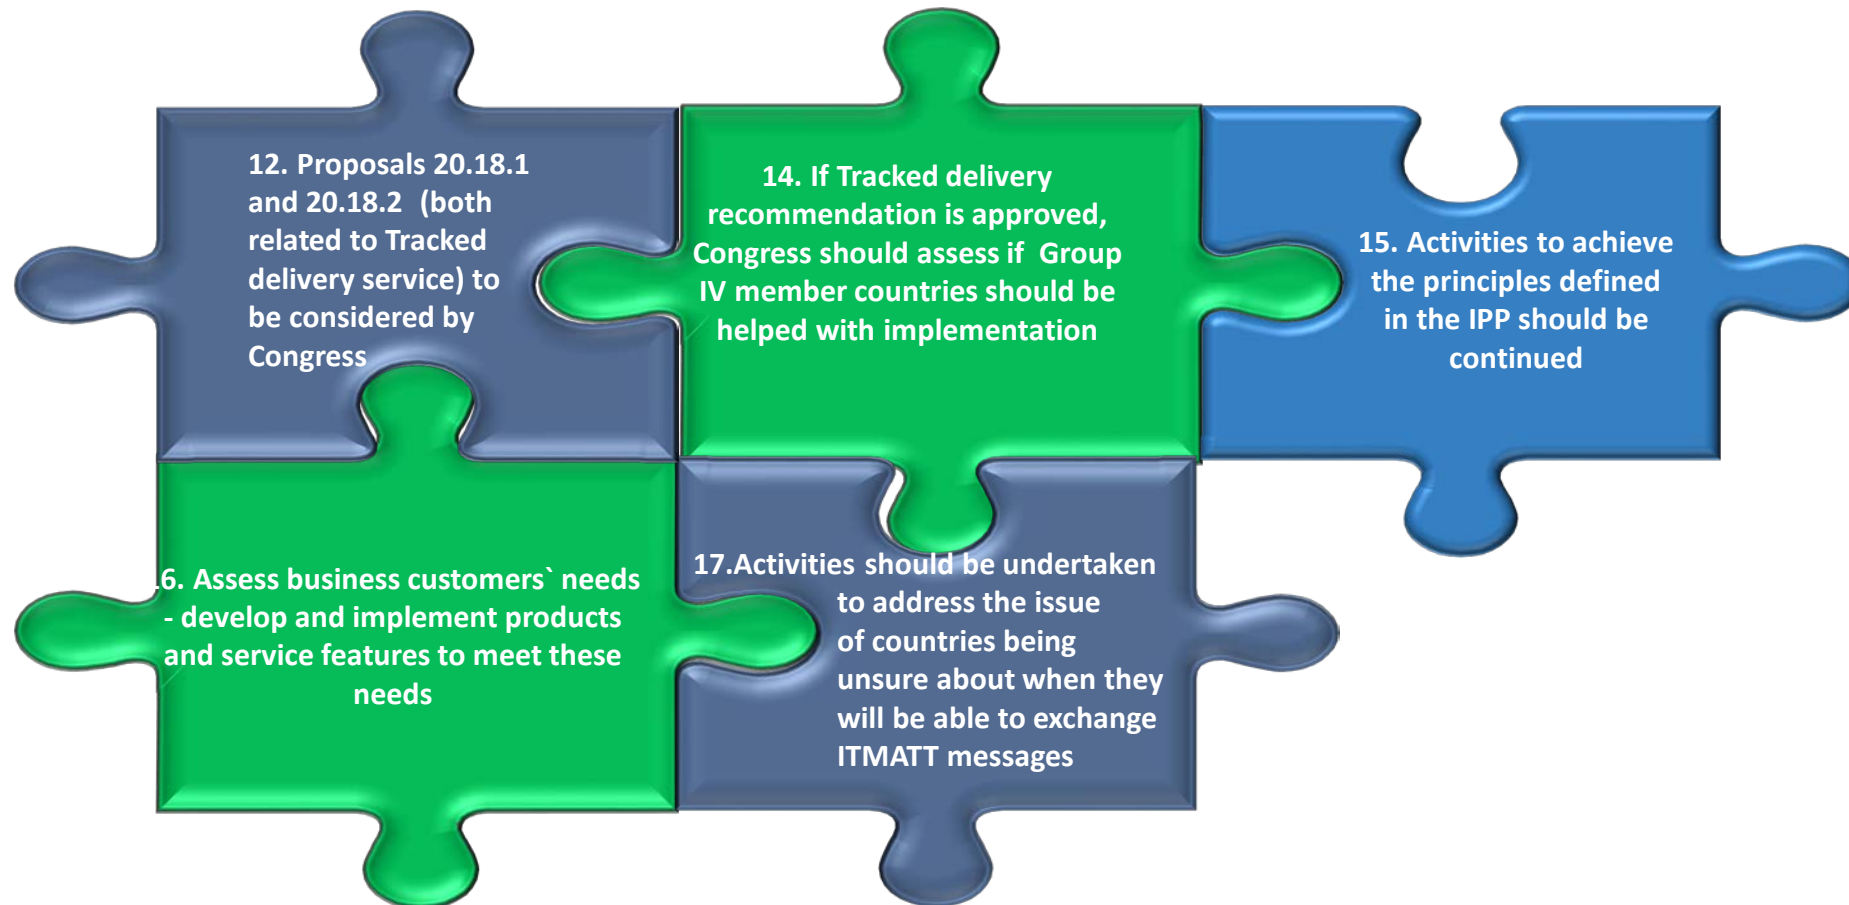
12. Proposals 20.18.1 and 20.18.2 (both related to Tracked delivery service) to be considered by Congress

14. If Tracked delivery recommendation is approved, Congress should assess if Group IV member countries should be helped with implementation

15. Activities to achieve the principles defined in the IPP should be continued

6. Assess business customers` needs - develop and implement products and service features to meet these needs

17.Activities should be undertaken to address the issue of countries being unsure about when they will be able to exchange ITMATT messages